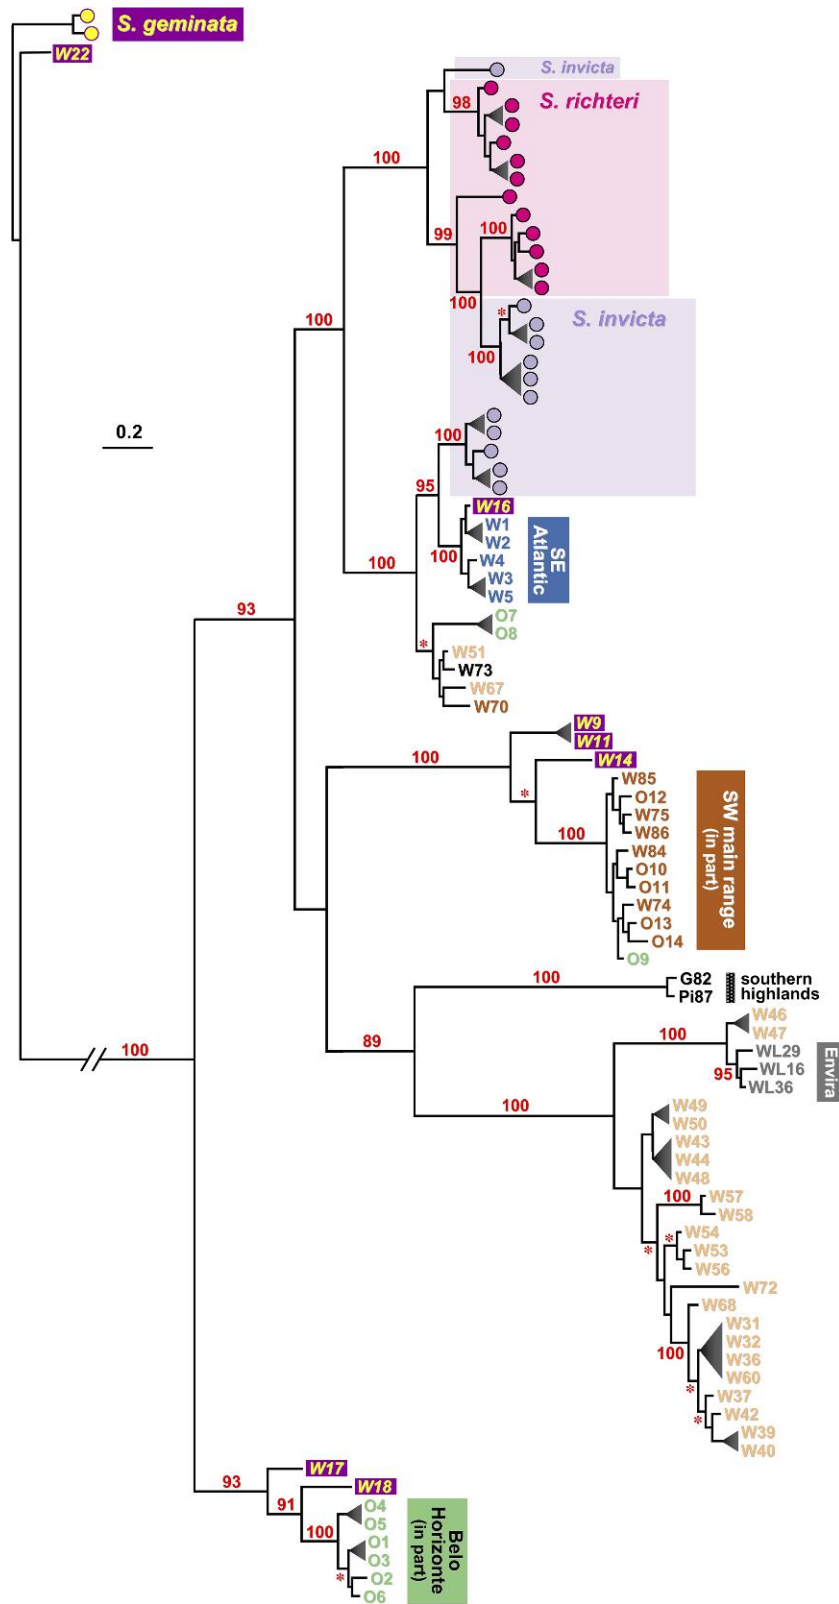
S. geminata
W22
S. invicta
S. richteri
98
100
99
100
100
S. invicta
100
100
0.2
100
95
W16
W1
W2
100
W4
W3
W5
SE Atlantic
100
O7
O8
93
*
W51
W73
W67
W70
100
W9
W11
W14
W85
*
O12
W75
100
W86
W84
O10
O11
W74
O13
O14
O9
SW main range (in part)
100
G82
Pi87
southern highlands
100
89
100
W46
W47
WL29
WL16
95
WL36
Envira
100
W49
W50
W43
W44
W48
100
W57
W58
*
W54
*
W53
W56
W72
W68
W31
W32
100
W36
W60
*
W37
*
W42
W39
W40
93
W17
W18
91
O4
100
O5
O1
O3
*
O2
O6
Belo Horizonte (in part)